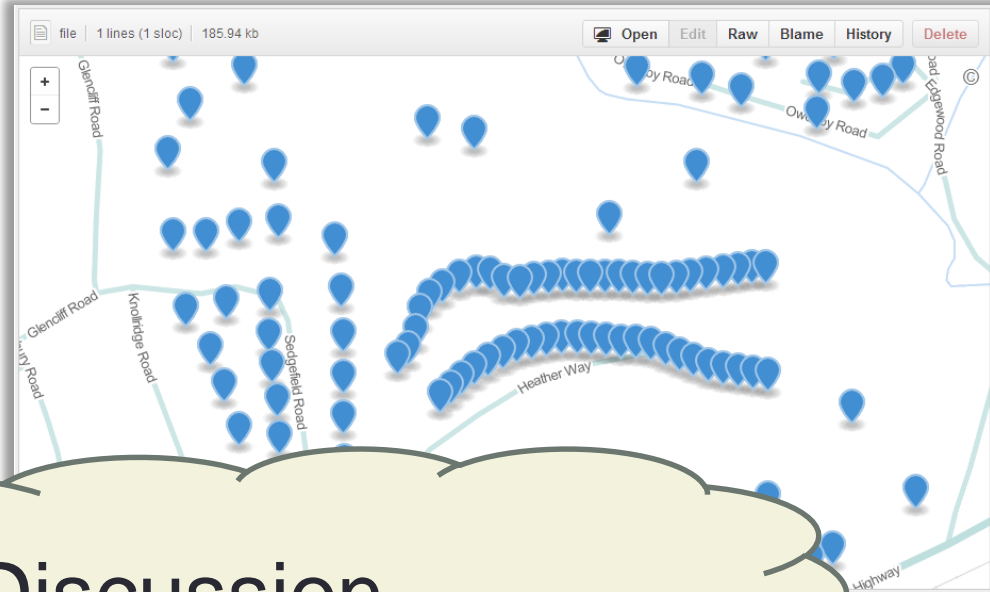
file | 1 lines (1 sloc) | 185.94 kb

Open Edit Raw Blame History Delete

+
−

©

Glencliff Road
Owsley Road
Owsley Road
Edgewood Road
Glencliff Road
Knollridge Road
Sedgefield Road
Heather Way
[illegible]ury Road
Highway

Discussion